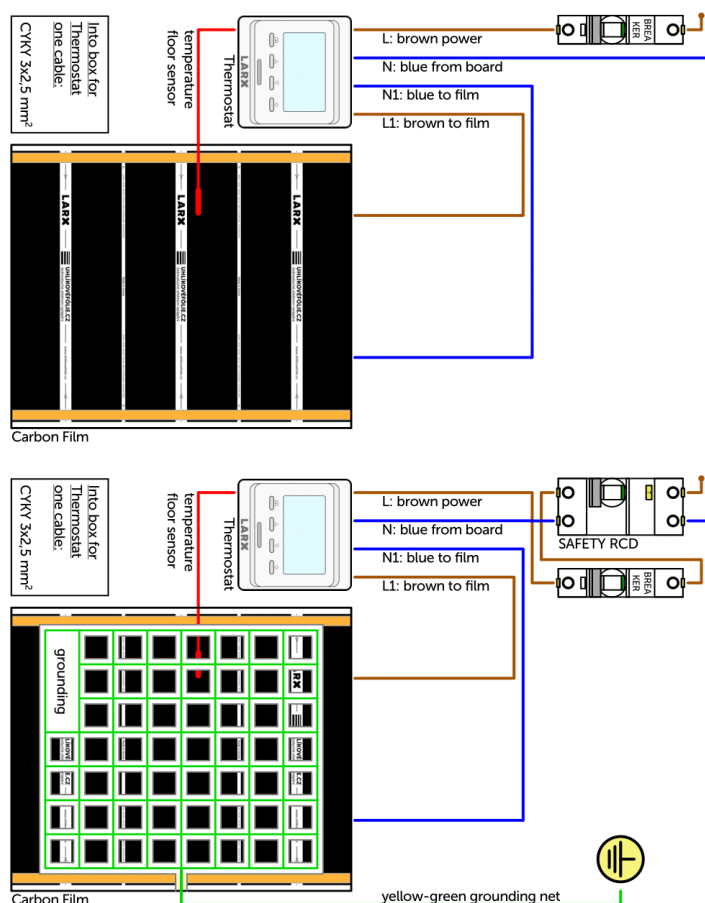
CYKY 3x2,5 mm$^2$

Into box for Thermostat one cable:

temperature floor sensor

Thermostat

L: brown power

N: blue from board

N1: blue to film

L1: brown to film

BREAKER

LARX

UHLIKOVEFOLIE.CZ

LARX

UHLIKOVEFOLIE.CZ

LARX

UHLIKOVEFOLIE.CZ

Carbon Film

CYKY 3x2,5 mm$^2$

Into box for Thermostat one cable:

temperature floor sensor

Thermostat

L: brown power

N: blue from board

N1: blue to film

L1: brown to film

SAFETY RCD

BREAKER

grounding

RX

LIKOVE

E.CZ

Carbon Film

yellow-green grounding net